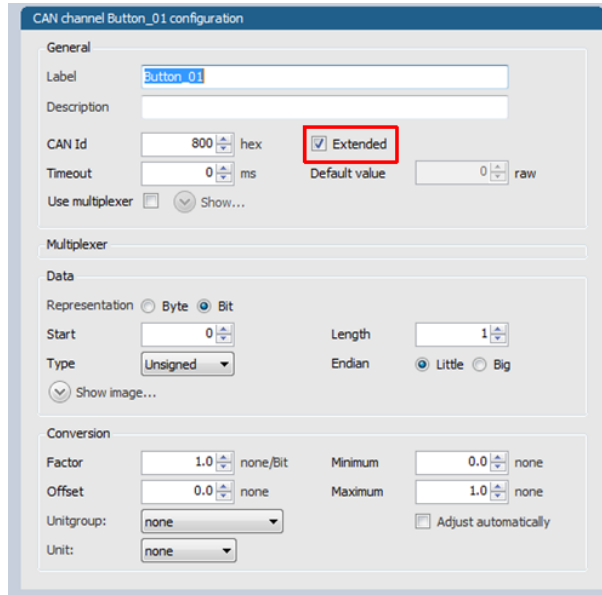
CAN channel Button_01 configuration

General

Label Button_01

Description

CAN Id 800 hex Extended

Timeout 0 ms Default value 0 raw

Use multiplexer Show...

Multiplexer

Data

Representation Byte Bit

Start 0 Length 1

Type Unsigned Endian Little Big

Show image...

Conversion

Factor 1.0 none/Bit Minimum 0.0 none

Offset 0.0 none Maximum 1.0 none

Unitgroup: none Adjust automatically

Unit: none